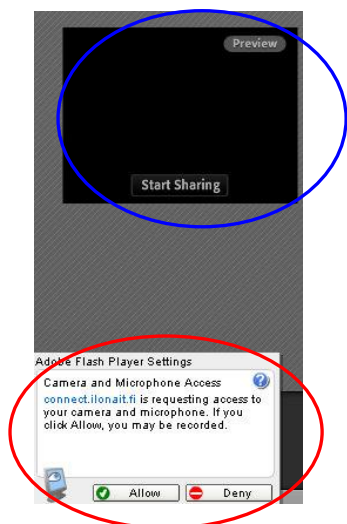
Preview

Start Sharing

Adobe Flash Player Settings

Camera and Microphone Access

connect.ilonait.fi is requesting access to your camera and microphone. If you click Allow, you may be recorded.

Allow

Deny